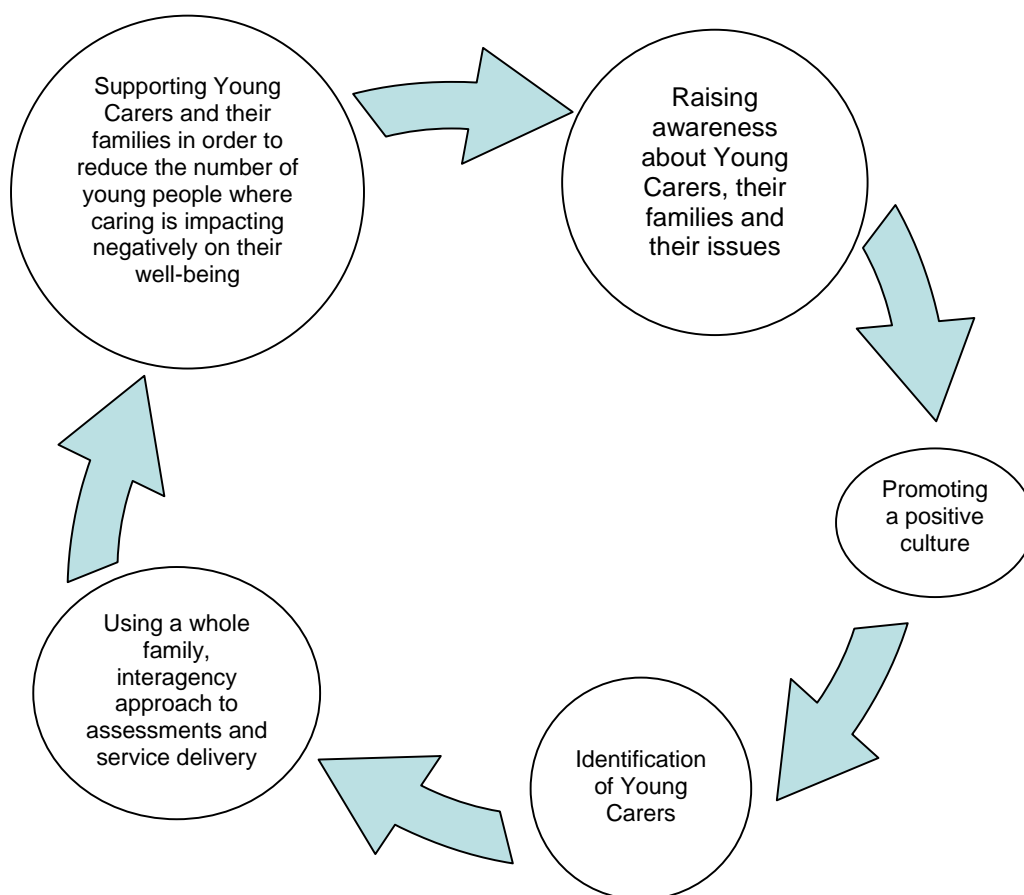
Supporting Young Carers and their families in order to reduce the number of young people where caring is impacting negatively on their well-being

Raising awareness about Young Carers, their families and their issues

Promoting a positive culture

Identification of Young Carers

Using a whole family, interagency approach to assessments and service delivery